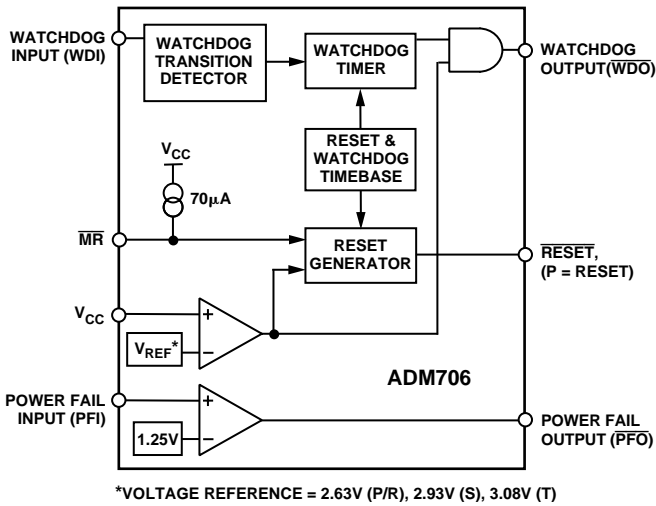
WATCHDOG INPUT (WDI)

WATCHDOG TRANSITION DETECTOR

WATCHDOG TIMER

WATCHDOG OUTPUT($\overline{WDO}$)

$V_{CC}$

70µA

RESET & WATCHDOG TIMEBASE

$\overline{MR}$

RESET GENERATOR

$\overline{RESET}$, (P = RESET)

$V_{CC}$

+

$V_{REF}$*

−

ADM706

POWER FAIL INPUT (PFI)

+

1.25V

−

POWER FAIL OUTPUT ($\overline{PFO}$)

*VOLTAGE REFERENCE = 2.63V (P/R), 2.93V (S), 3.08V (T)